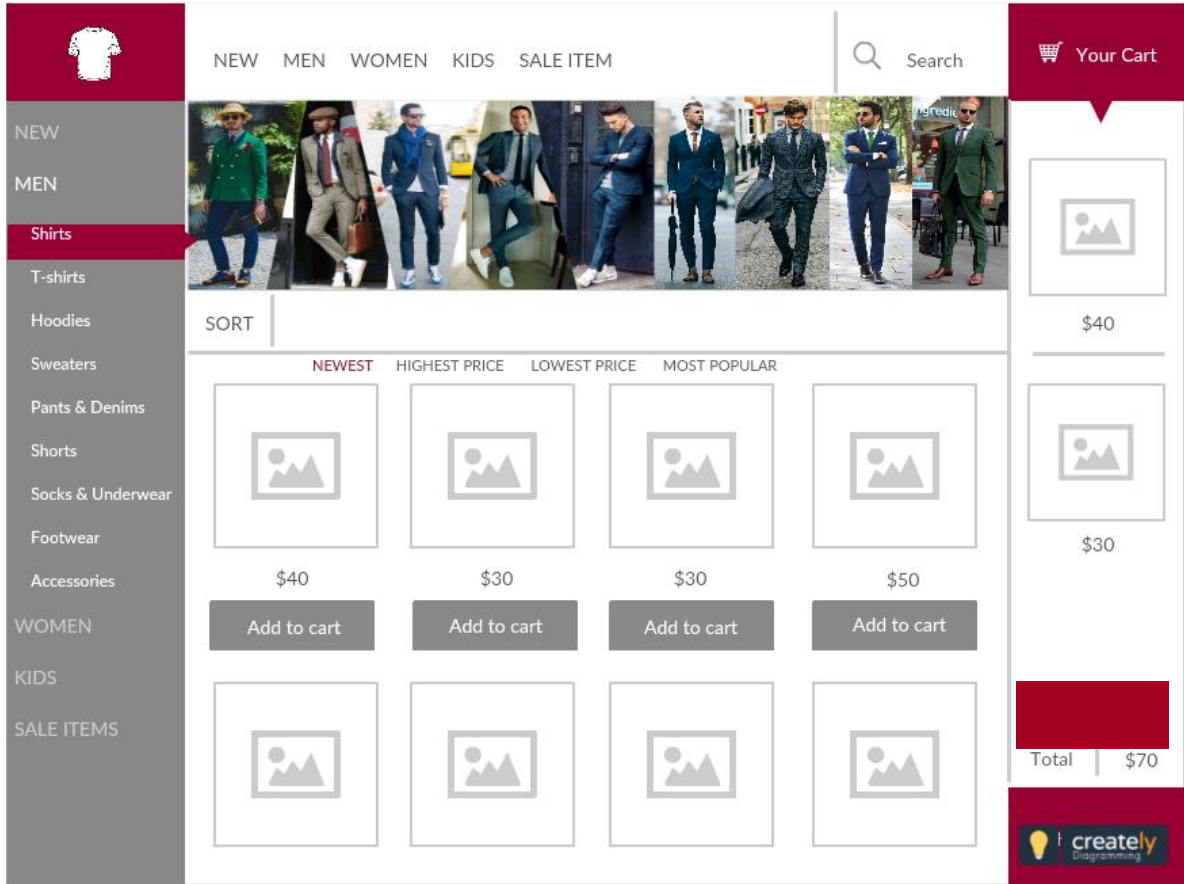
NEW MEN WOMEN KIDS SALE ITEM

Search

Your Cart

NEW

MEN

Shirts

T-shirts

Hoodies

Sweaters

Pants & Denims

Shorts

Socks & Underwear

Footwear

Accessories

WOMEN

KIDS

SALE ITEMS

SORT

NEWEST HIGHEST PRICE LOWEST PRICE MOST POPULAR

$40

Add to cart

$30

Add to cart

$30

Add to cart

$50

Add to cart

$40

$30

Total $70

creately Diagramming